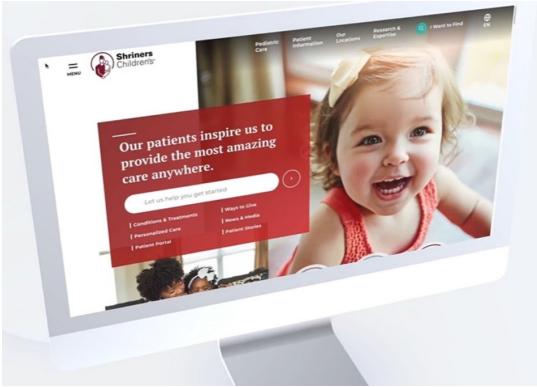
MENU

Shriners Children's

Pediatric Care

Patient Information

Our Locations

Research & Expertise

I Want to Find

EN

Our patients inspire us to provide the most amazing care anywhere.

Let us help you get started

Conditions & Treatments

Personalized Care

Patient Portal

Ways to Give

News & Media

Patient Stories